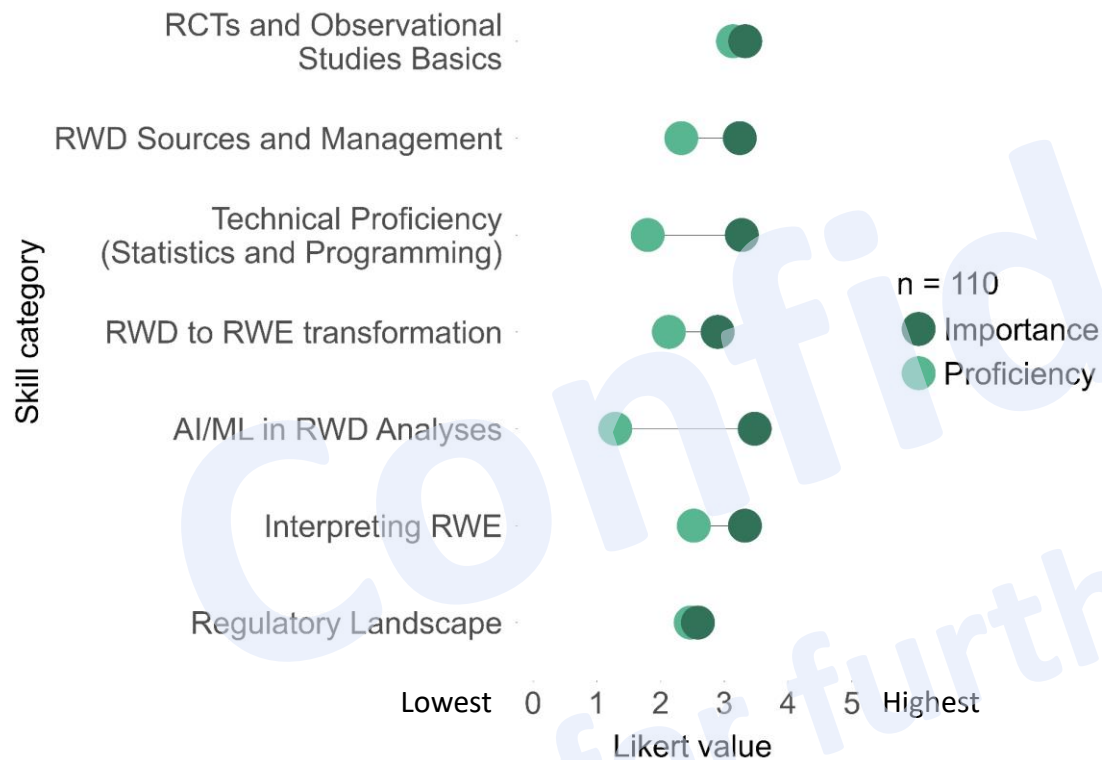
Skill category

RCTs and Observational Studies Basics

RWD Sources and Management

Technical Proficiency (Statistics and Programming)

RWD to RWE transformation

AI/ML in RWD Analyses

Interpreting RWE

Regulatory Landscape

n = 110
Importance
Proficiency

Lowest 0 1 2 3 4 5 Highest
Likert value

Confid
for furth